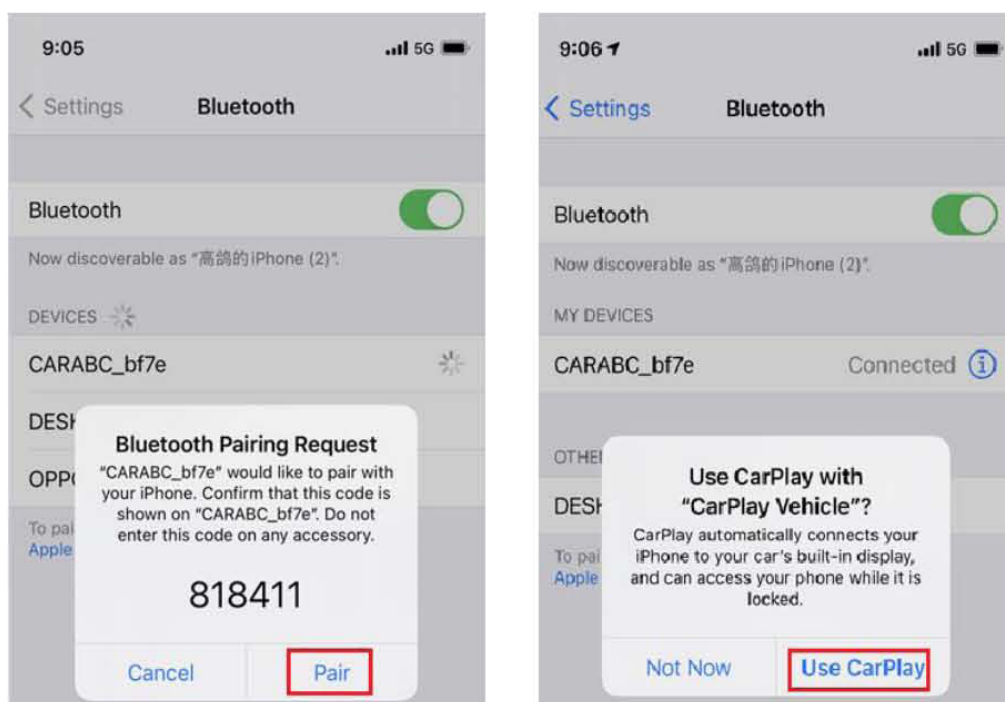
9:05

5G

Settings

Bluetooth

Bluetooth

Now discoverable as "高鸽的iPhone (2)".

DEVICES

CARABC_bf7e

DESH

OPPO

To pai

Apple

Bluetooth Pairing Request

"CARABC_bf7e" would like to pair with your iPhone. Confirm that this code is shown on "CARABC_bf7e". Do not enter this code on any accessory.

818411

Cancel

Pair

9:06

5G

Settings

Bluetooth

Bluetooth

Now discoverable as "高鸽的iPhone (2)".

MY DEVICES

CARABC_bf7e

Connected

OTHE

DESH

To pai

Apple

Use CarPlay with "CarPlay Vehicle"?

CarPlay automatically connects your iPhone to your car's built-in display, and can access your phone while it is locked.

Not Now

Use CarPlay